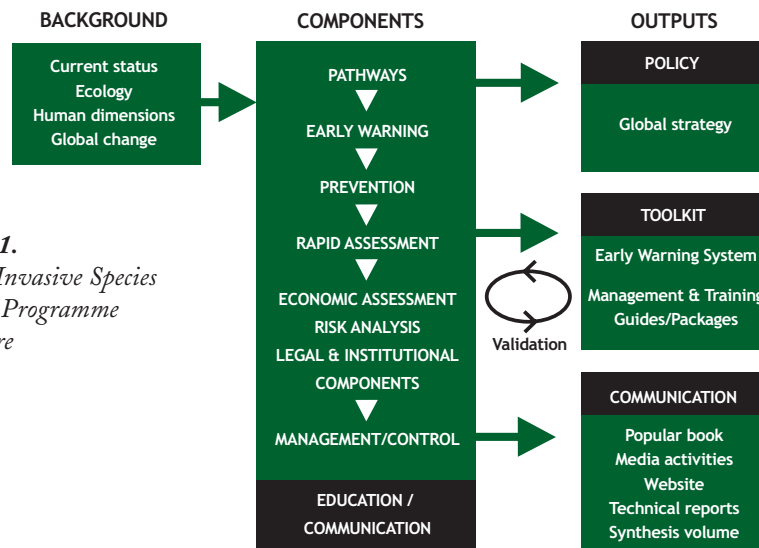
BACKGROUND

Current status
Ecology
Human dimensions
Global change

1.
Invasive Species
Programme
re

COMPONENTS

PATHWAYS
EARLY WARNING
PREVENTION
RAPID ASSESSMENT
ECONOMIC ASSESSMENT
RISK ANALYSIS
LEGAL & INSTITUTIONAL COMPONENTS
MANAGEMENT/CONTROL

EDUCATION / COMMUNICATION

Validation

OUTPUTS

POLICY
Global strategy

TOOLKIT
Early Warning System
Management & Training Guides/Packages

COMMUNICATION
Popular book
Media activities
Website
Technical reports
Synthesis volume